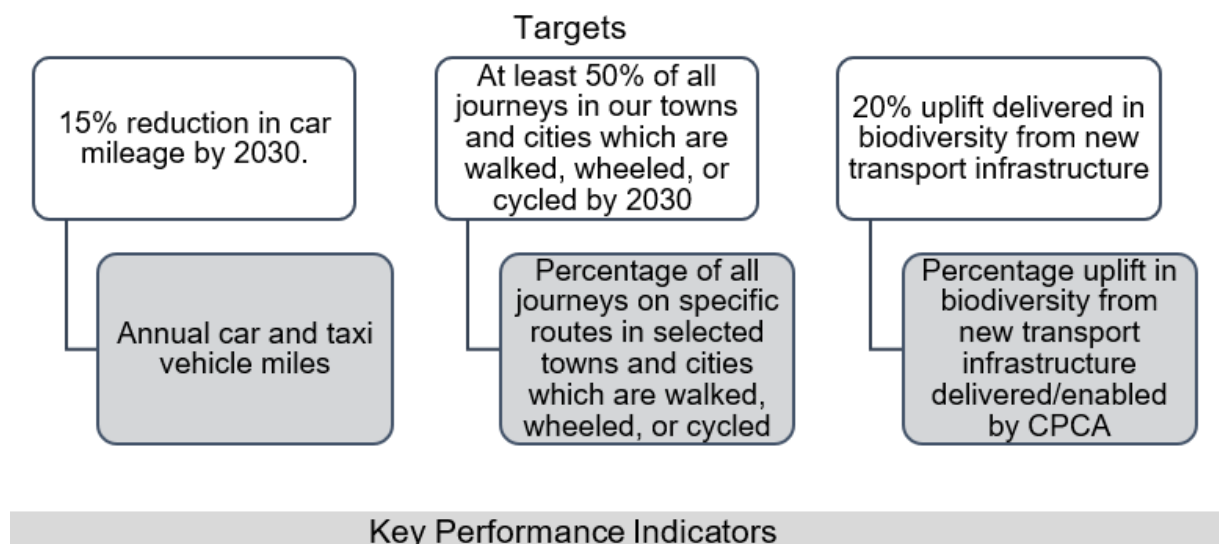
Targets

15% reduction in car mileage by 2030.

Annual car and taxi vehicle miles

At least 50% of all journeys in our towns and cities which are walked, wheeled, or cycled by 2030

Percentage of all journeys on specific routes in selected towns and cities which are walked, wheeled, or cycled

20% uplift delivered in biodiversity from new transport infrastructure

Percentage uplift in biodiversity from new transport infrastructure delivered/enabled by CPCA

Key Performance Indicators